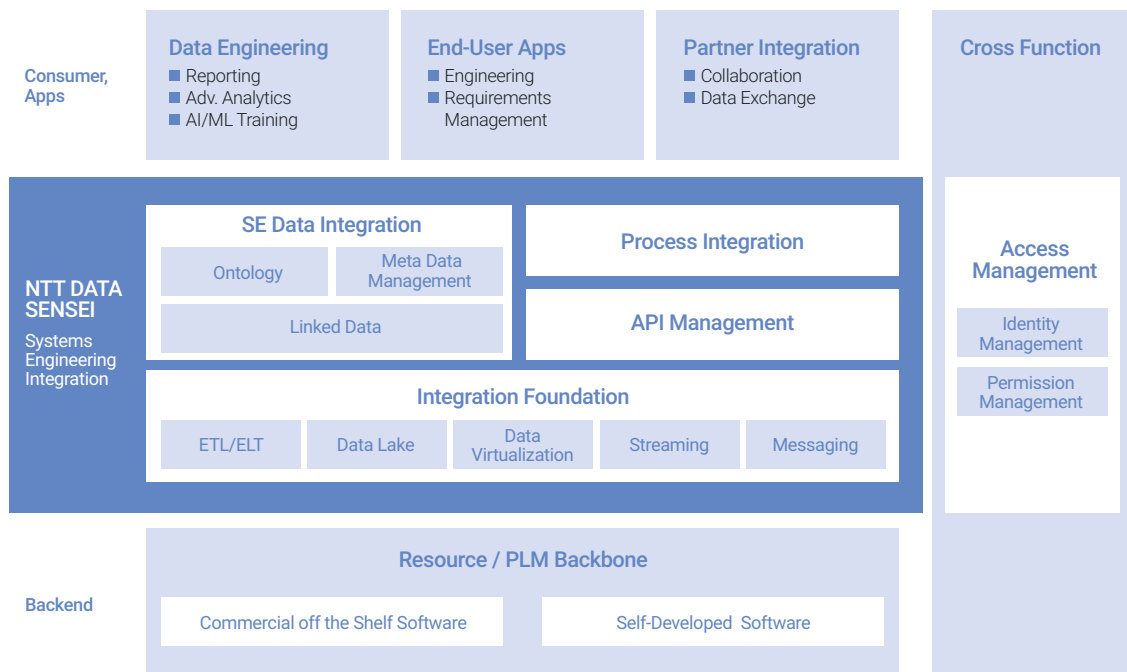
Consumer, Apps

Data Engineering
Reporting
Adv. Analytics
AI/ML Training

End-User Apps
Engineering
Requirements Management

Partner Integration
Collaboration
Data Exchange

Cross Function

NTT DATA SENSEI
Systems Engineering Integration

SE Data Integration
Ontology
Meta Data Management
Linked Data

Process Integration

API Management

Integration Foundation
ETL/ELT
Data Lake
Data Virtualization
Streaming
Messaging

Access Management
Identity Management
Permission Management

Backend

Resource / PLM Backbone
Commercial off the Shelf Software
Self-Developed Software